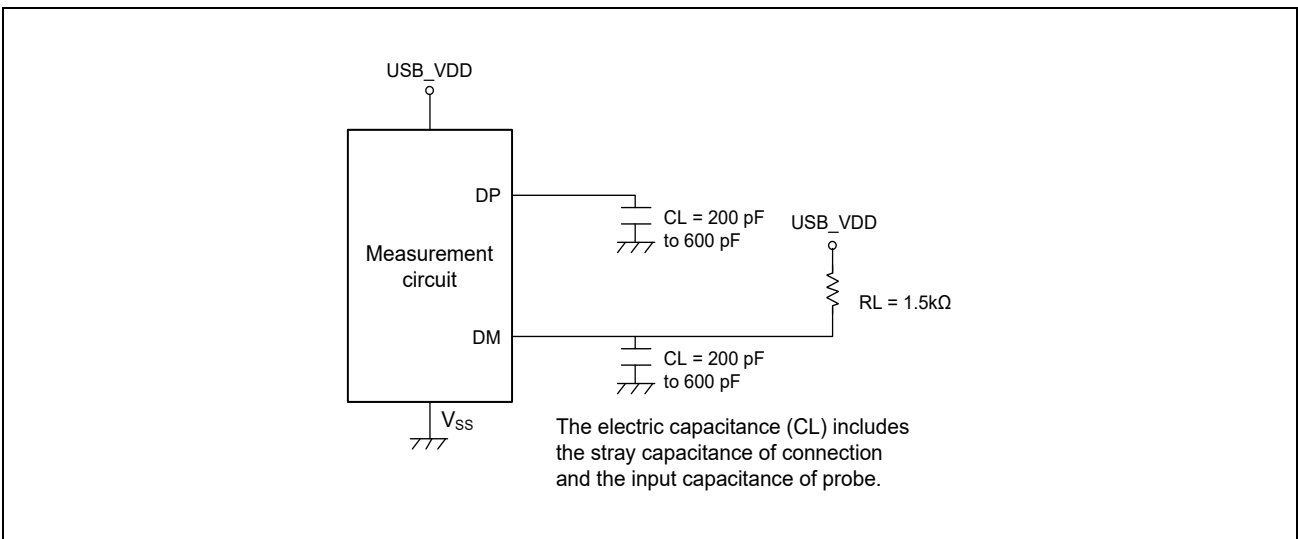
USB_VDD

DP

CL = 200 pF to 600 pF

USB_VDD

Measurement circuit

RL = 1.5kΩ

DM

CL = 200 pF to 600 pF

$V_{SS}$

The electric capacitance (CL) includes the stray capacitance of connection and the input capacitance of probe.